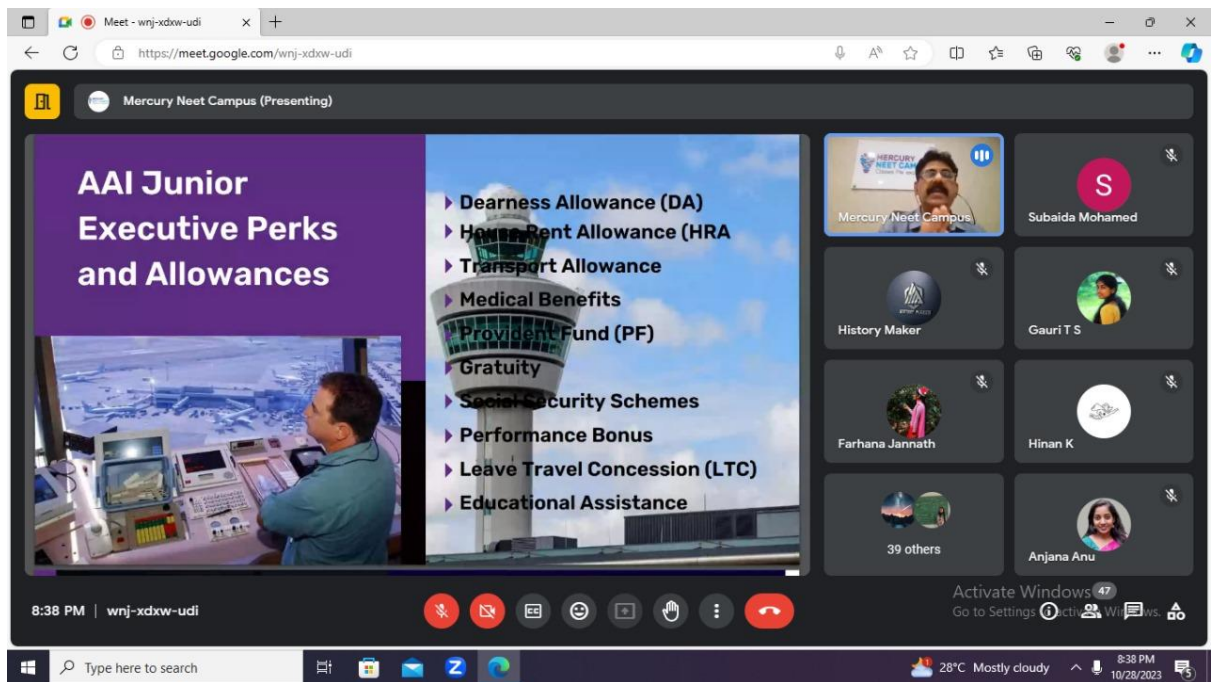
Meet - wnj-xdxw-udi

https://meet.google.com/wnj-xdxw-udi

Mercury Neet Campus (Presenting)

AAI Junior Executive Perks and Allowances

Dearness Allowance (DA)
House Rent Allowance (HRA
Transport Allowance
Medical Benefits
Provident Fund (PF)
Gratuity
Social Security Schemes
Performance Bonus
Leave Travel Concession (LTC)
Educational Assistance

Mercury Neet Campus

S
Subaida Mohamed

History Maker

Gauri T S

Farhana Jannath

Hinan K

39 others

Anjana Anu

Activate Windows
Go to Settings to activate Windows.

47

8:38 PM | wnj-xdxw-udi

Type here to search

28°C Mostly cloudy

8:38 PM
10/28/2023